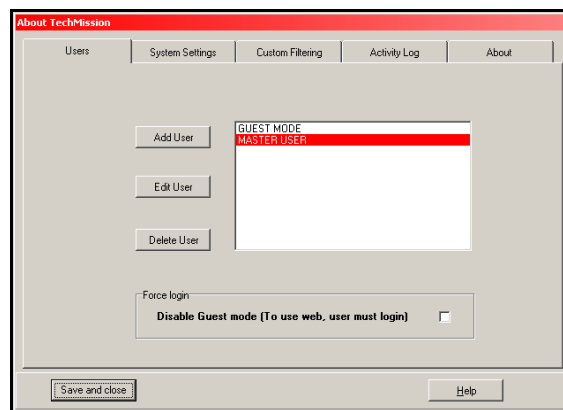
About TechMission

Users
System Settings
Custom Filtering
Activity Log
About

Add User
Edit User
Delete User

GUEST MODE
MASTER USER

Force login
Disable Guest mode (To use web, user must login)

Save and close
Help